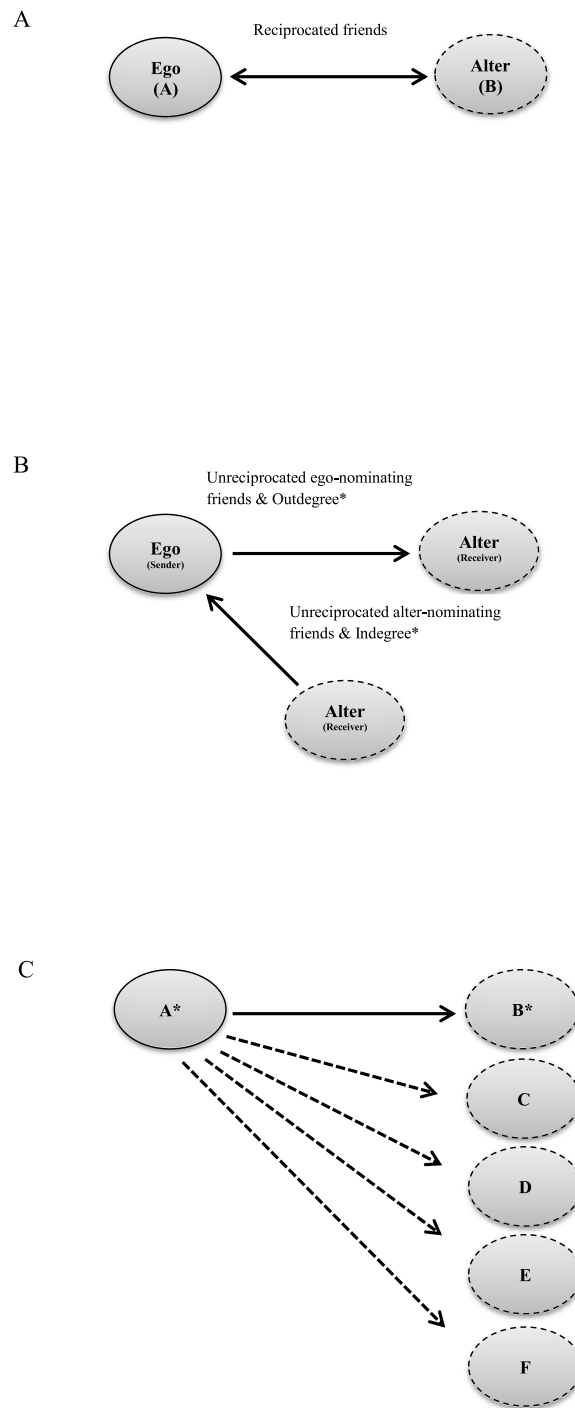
A

Reciprocated friends

Ego
(A)

Alter
(B)

B

Unreciprocated ego-nominating friends & Outdegree*

Ego
(Sender)

Alter
(Receiver)

Unreciprocated alter-nominating friends & Indegree*

Alter
(Receiver)

C

A*

B*

C

D

E

F